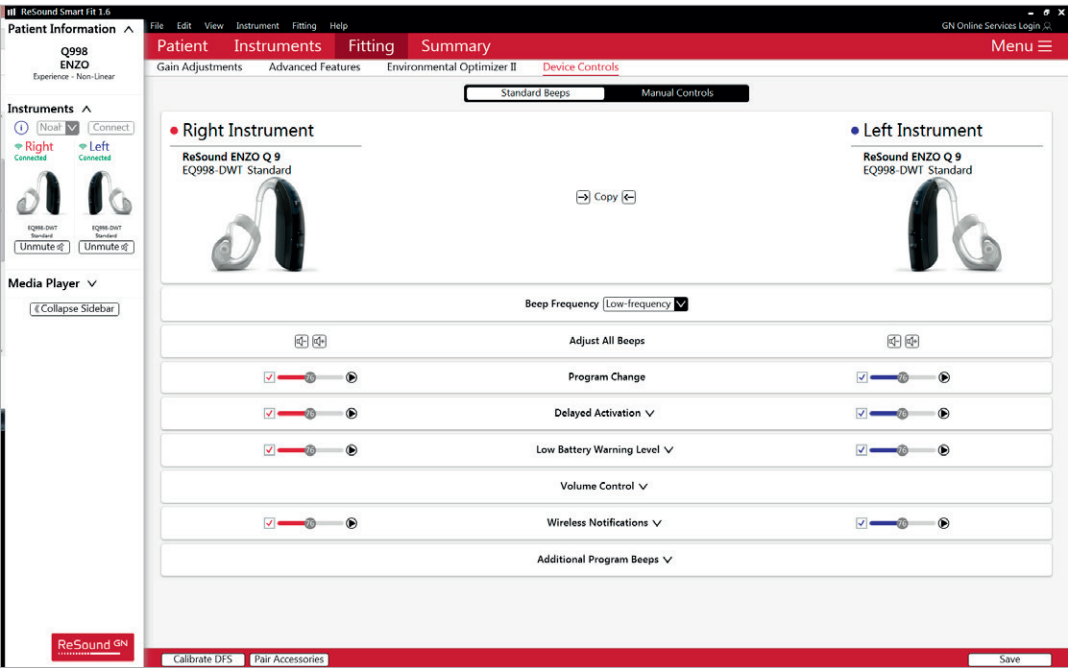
ReSound Smart Fit 1.6

File Edit View Instrument Fitting Help

GN Online Services Login

Patient Information ^

Q998
ENZO
Experience - Non-Linear

Instruments ^

Noah

Connect

Right
Connected

Left
Connected

EQ998-DWT
Standard

EQ998-DWT
Standard

Unmute

Unmute

Media Player

Collapse Sidebar

Patient Instruments Fitting Summary

Menu

Gain Adjustments Advanced Features Environmental Optimizer II Device Controls

Standard Beeps Manual Controls

Right Instrument

ReSound ENZO Q 9
EQ998-DWT Standard

Copy

Left Instrument

ReSound ENZO Q 9
EQ998-DWT Standard

Beep Frequency Low-frequency

Adjust All Beeps

Program Change

Delayed Activation

Low Battery Warning Level

Volume Control

Wireless Notifications

Additional Program Beeps

ReSound GN

Calibrate DFS Pair Accessories

Save